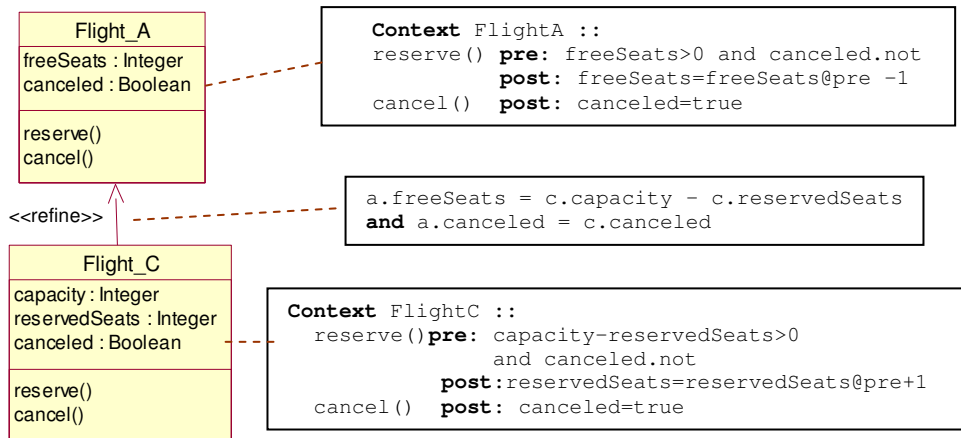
Flight_A
freeSeats : Integer
canceled : Boolean
reserve()
cancel()

Context FlightA ::
reserve() pre: freeSeats>0 and canceled.not
post: freeSeats=freeSeats@pre -1
cancel() post: canceled=true

<<refine>>

a.freeSeats = c.capacity - c.reservedSeats
and a.canceled = c.canceled

Flight_C
capacity : Integer
reservedSeats : Integer
canceled : Boolean
reserve()
cancel()

Context FlightC ::
reserve()pre: capacity-reservedSeats>0
and canceled.not
post:reservedSeats=reservedSeats@pre+1
cancel() post: canceled=true